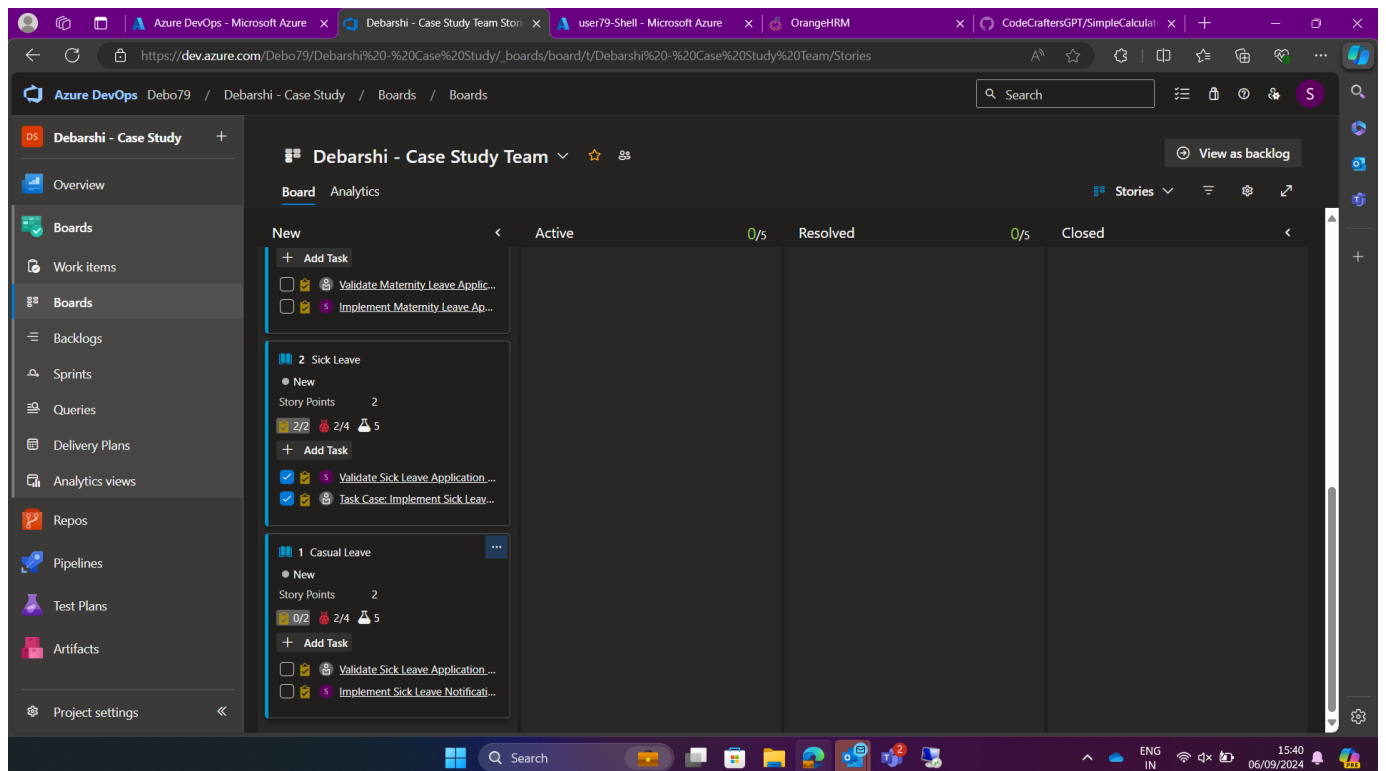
Azure DevOps - Microsoft Azure
Debarshi - Case Study Team Stori
user79-Shell - Microsoft Azure
OrangeHRM
CodeCraftersGPT/SimpleCalculat

https://dev.azure.com/Debo79/Debarshi%20-%20Case%20Study/_boards/board/t/Debarshi%20-%20Case%20Study%20Team/Stories

Azure DevOps Debo79 / Debarshi - Case Study / Boards / Boards

Search

S

DS Debarshi - Case Study +

Overview
Boards
Work items
Boards
Backlogs
Sprints
Queries
Delivery Plans
Analytics views
Repos
Pipelines
Test Plans
Artifacts

Project settings

Debarshi - Case Study Team

View as backlog

Board Analytics

Stories

New

Active 0/5

Resolved 0/5

Closed

Add Task
Validate Maternity Leave Applic...
Implement Maternity Leave Ap...

2 Sick Leave
New
Story Points 2
2/2 2/4 5
Add Task
Validate Sick Leave Application ...
Task Case: Implement Sick Leav...

1 Casual Leave
New
Story Points 2
0/2 2/4 5
Add Task
Validate Sick Leave Application ...
Implement Sick Leave Notificati...

Search

ENG IN
15:40
06/09/2024